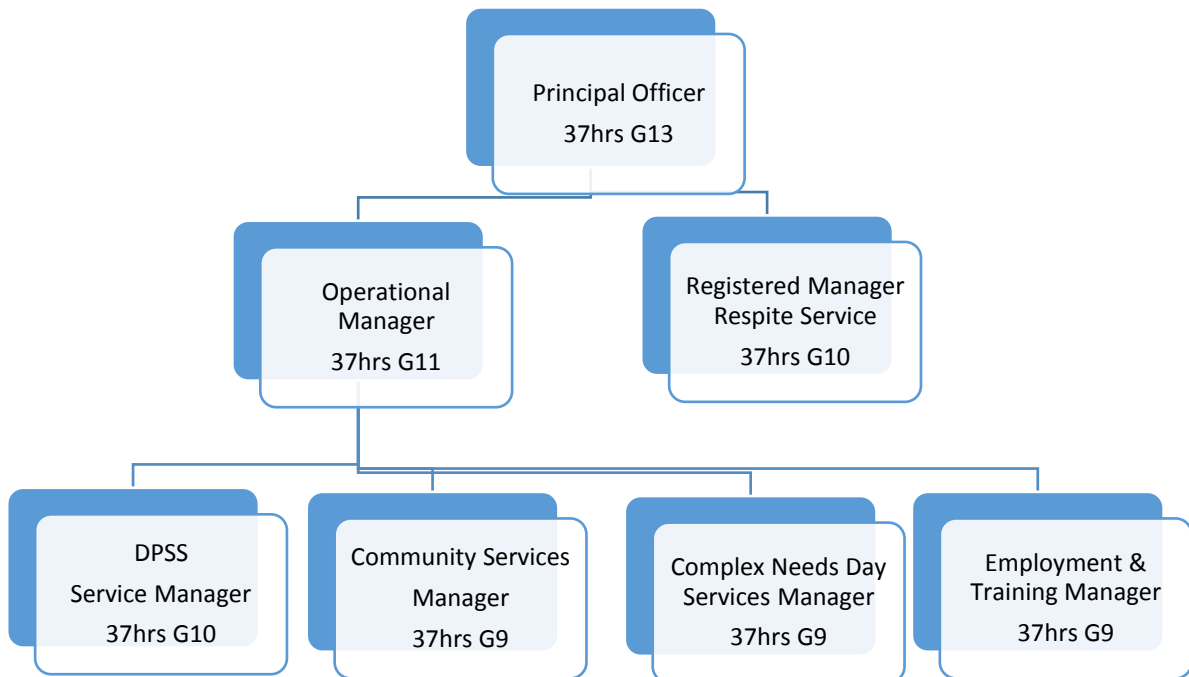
Principal Officer
37hrs G13

Operational Manager
37hrs G11

Registered Manager Respite Service
37hrs G10

DPSS
Service Manager
37hrs G10

Community Services Manager
37hrs G9

Complex Needs Day Services Manager
37hrs G9

Employment & Training Manager
37hrs G9